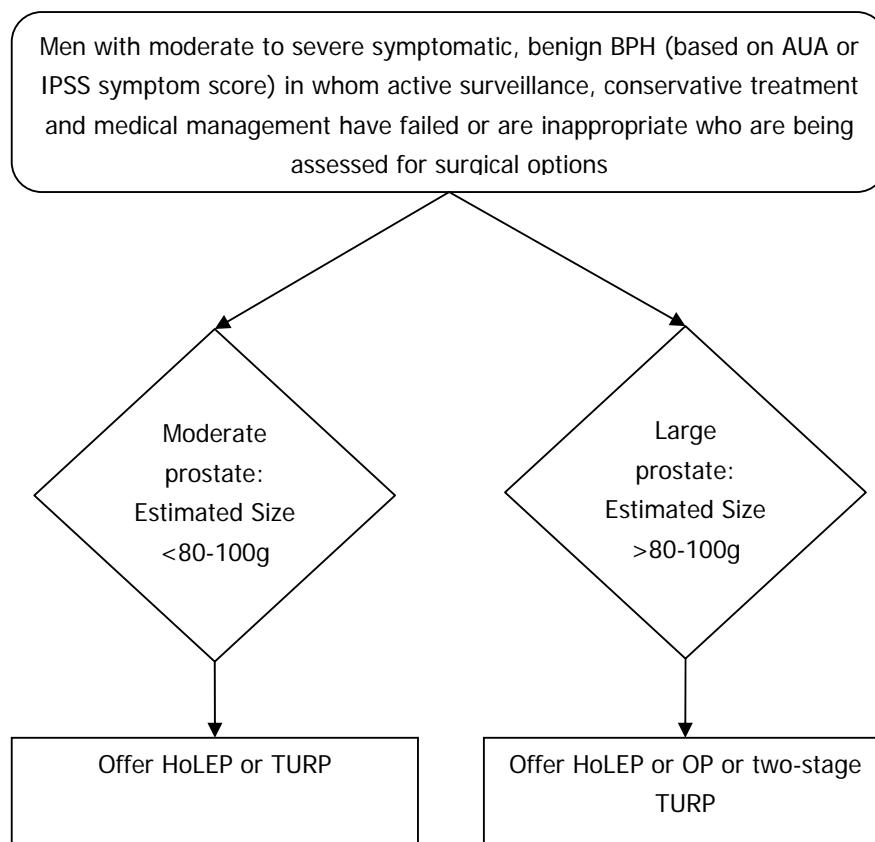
Men with moderate to severe symptomatic, benign BPH (based on AUA or IPSS symptom score) in whom active surveillance, conservative treatment and medical management have failed or are inappropriate who are being assessed for surgical options

Moderate prostate: Estimated Size <80-100g

Large prostate: Estimated Size >80-100g

Offer HoLEP or TURP

Offer HoLEP or OP or two-stage TURP